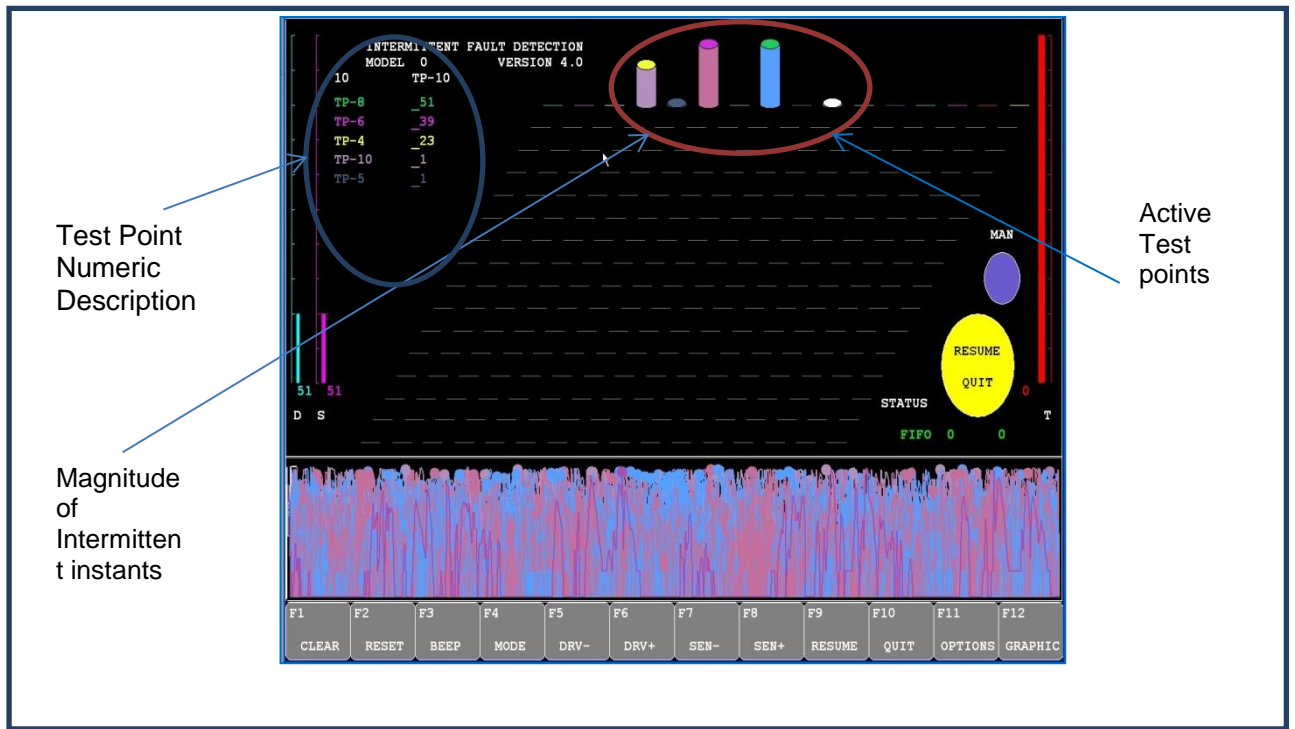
INTERMITTENT FAULT DETECTION
MODEL 0 VERSION 4.0
10 TP-10

TP-8 _51
TP-6 _39
TP-4 _23
TP-10 _1
TP-5 _1

Test Point Numeric Description

Active Test points

MAN

RESUME
QUIT

51 51
D S

STATUS
0
T

FIFO 0 0

Magnitude of Intermittent instants

| F1 CLEAR | F2 RESET | F3 BEEP | F4 MODE | F5 DRV- | F6 DRV+ | F7 SEN- | F8 SEN+ | F9 RESUME | F10 QUIT | F11 OPTIONS | F12 GRAPHIC |